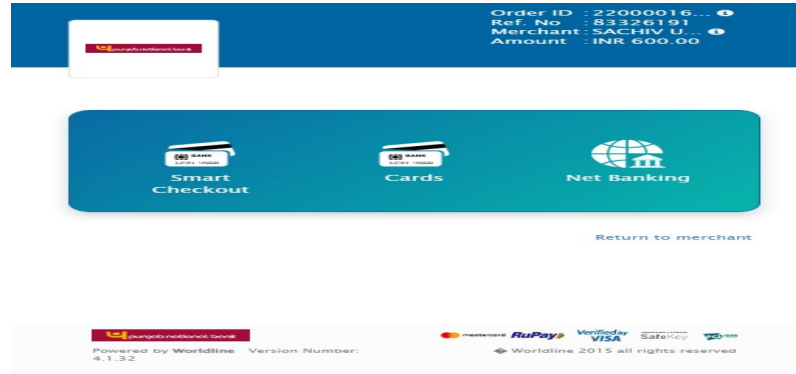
Order ID : 22000016...
Ref. No : 83326191
Merchant : SACHIV U...
Amount : INR 600.00

punjab national bank

BANK
Smart Checkout

BANK
Cards

Net Banking

Return to merchant

punjab national bank

Powered by Worldline Version Number: 4.1.32

mastercard RuPay Verified by VISA SafeKey

© Worldline 2015 all rights reserved